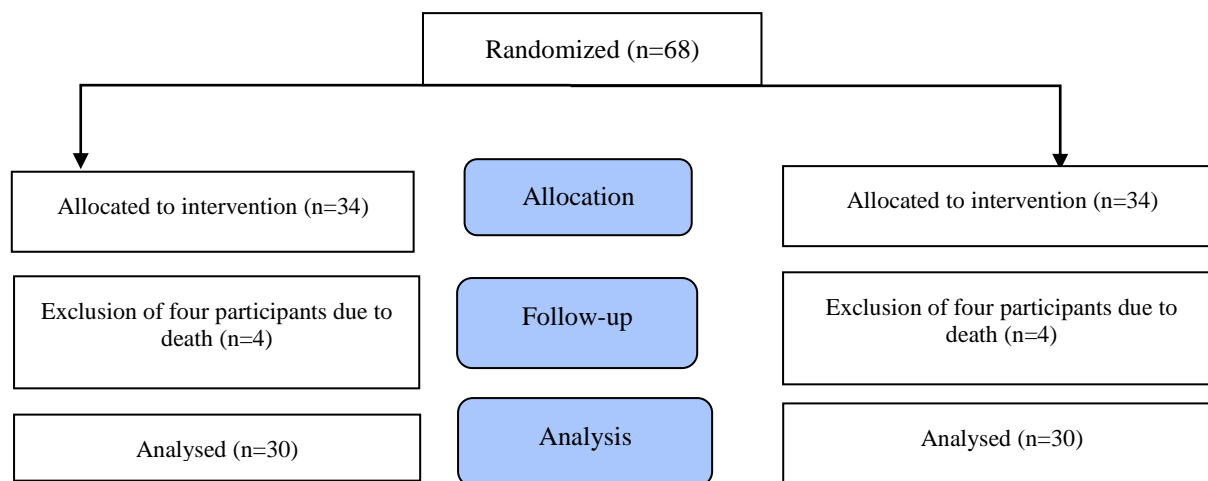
Randomized (n=68)

Allocated to intervention (n=34)

Allocation

Allocated to intervention (n=34)

Exclusion of four participants due to death (n=4)

Follow-up

Exclusion of four participants due to death (n=4)

Analysed (n=30)

Analysis

Analysed (n=30)